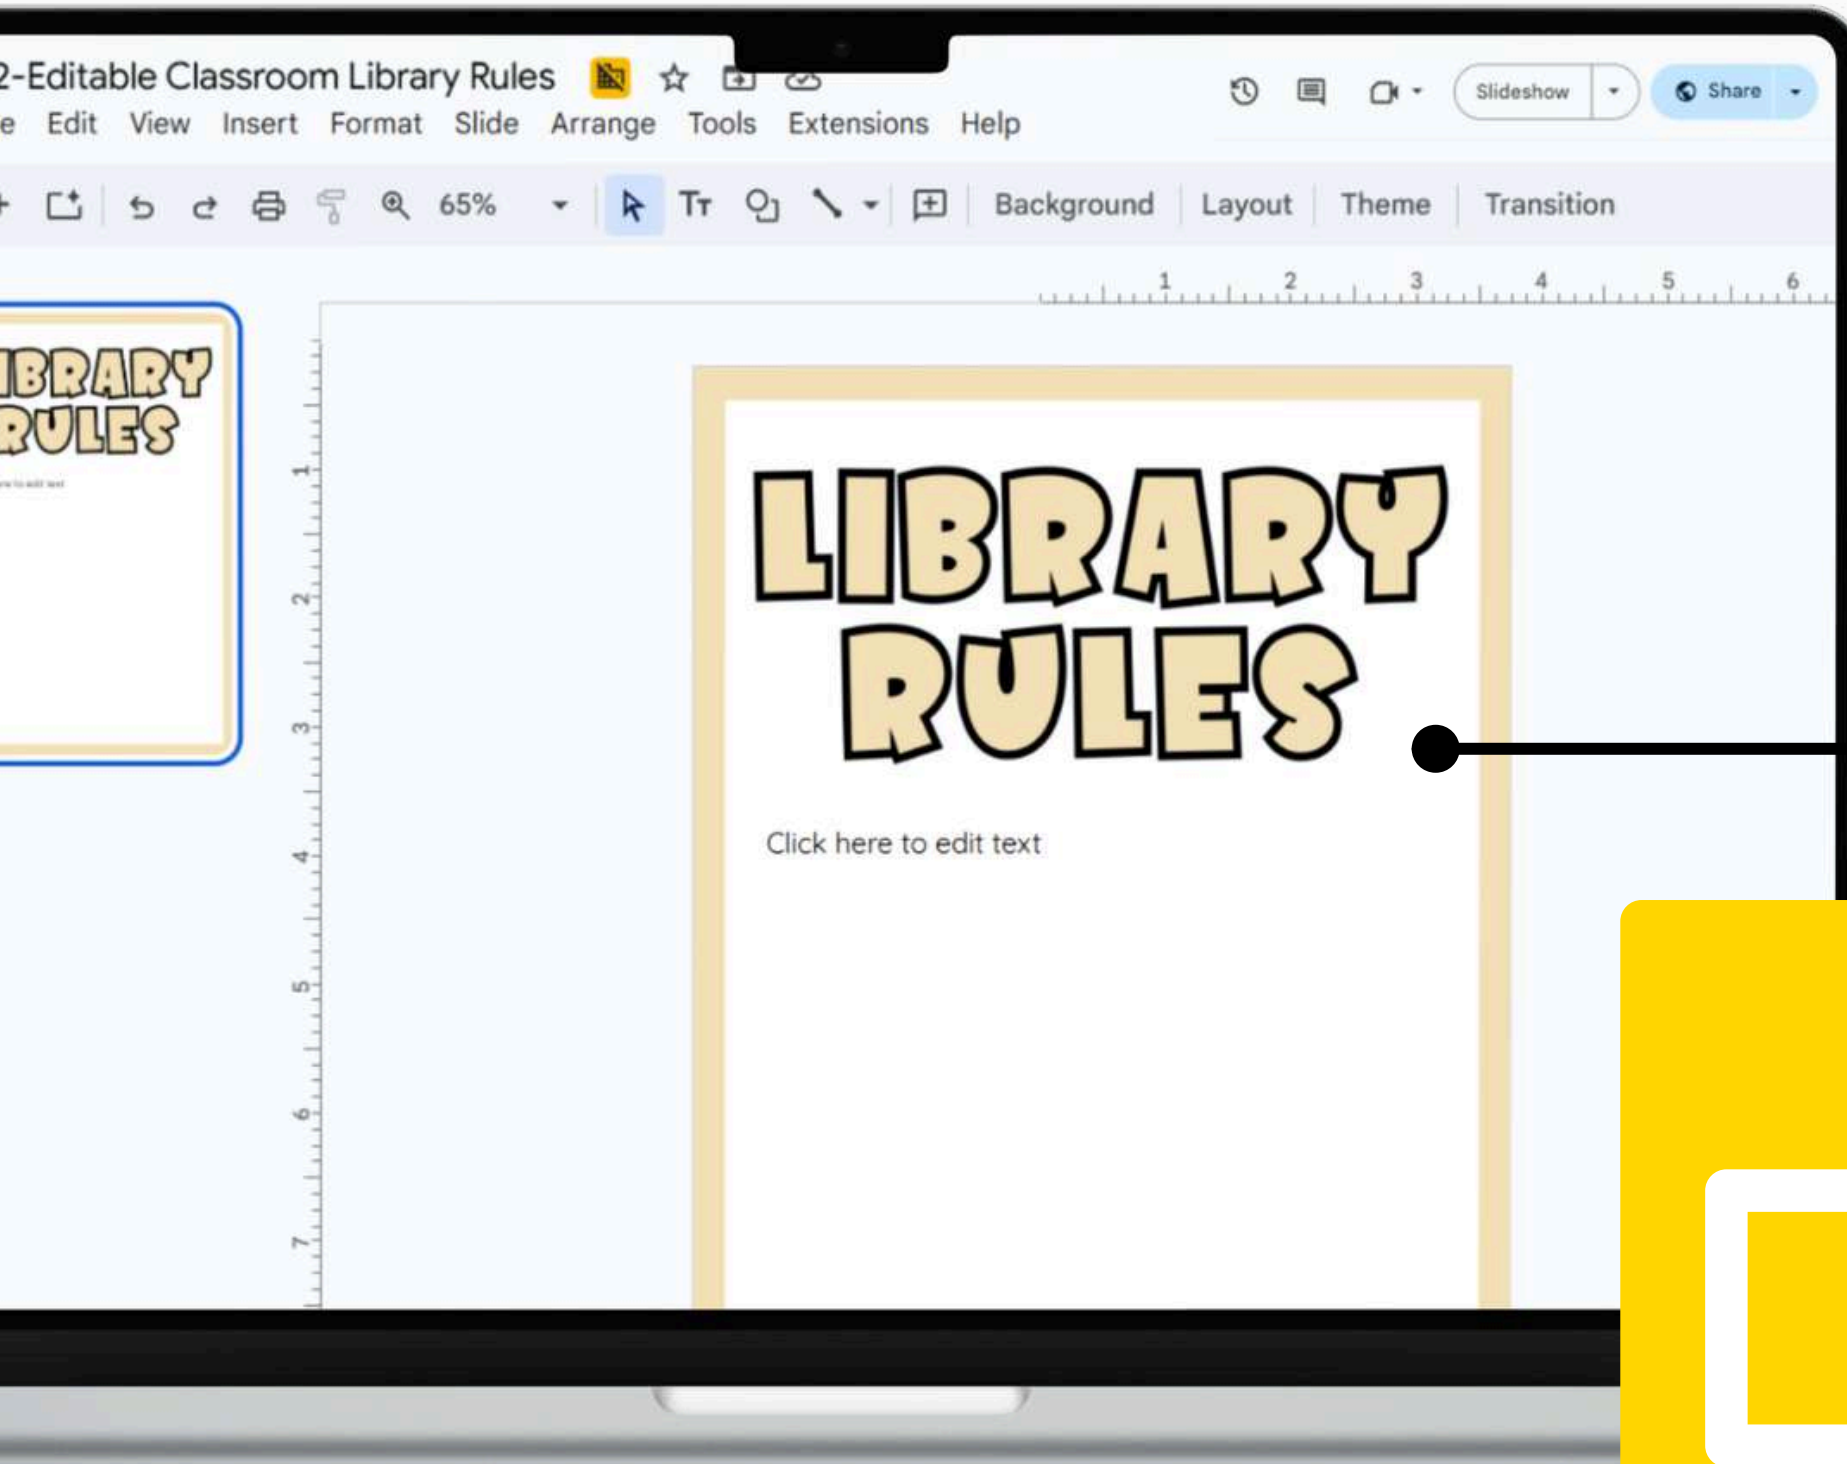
2-Editable Classroom Library Rules

e Edit View Insert Format Slide Arrange Tools Extensions Help

Slideshow

Share

65%

Background Layout Theme Transition

1 2 3 4 5 6

1 2 3 4 5 6 7

IBRARY RULES

LIBRARY RULES

Click here to edit text